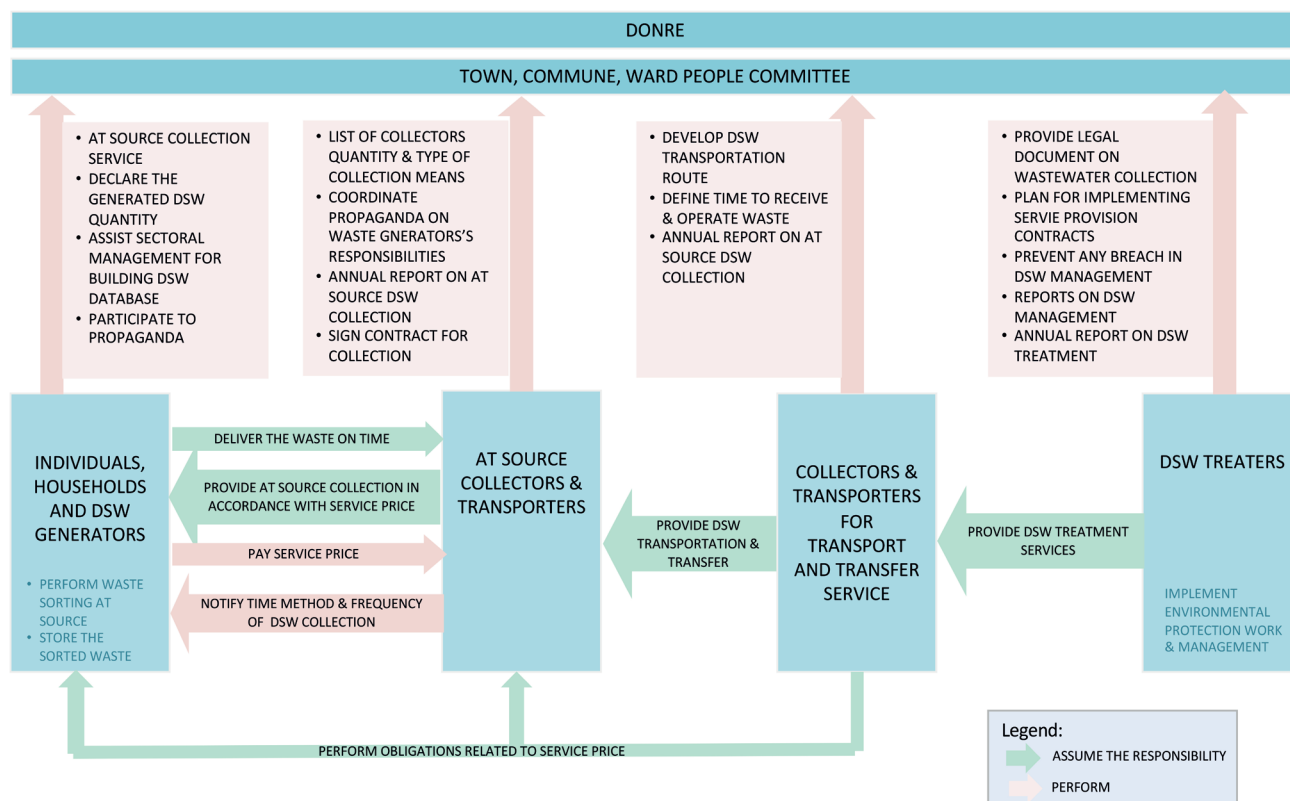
DONRE

TOWN, COMMUNE, WARD PEOPLE COMMITTEE

- AT SOURCE COLLECTION SERVICE
- DECLARE THE GENERATED DSW QUANTITY
- ASSIST SECTORAL MANAGEMENT FOR BUILDING DSW DATABASE
- PARTICIPATE TO PROPAGANDA

- LIST OF COLLECTORS QUANTITY & TYPE OF COLLECTION MEANS
- COORDINATE PROPAGANDA ON WASTE GNERATORS'S RESPONSIBILITIES
- ANNUAL REPORT ON AT SOURCE DSW COLLECTION
- SIGN CONTRACT FOR COLLECTION

- DEVELOP DSW TRANSPORTATION ROUTE
- DEFINE TIME TO RECEIVE & OPERATE WASTE
- ANNUAL REPORT ON AT SOURCE DSW COLLECTION

- PROVIDE LEGAL DOCUMENT ON WASTEWATER COLLECTION
- PLAN FOR IMPLEMENTING SERVIE PROVISION CONTRACTS
- PREVENT ANY BREACH IN DSW MANAGEMENT
- REPORTS ON DSW MANAGEMENT
- ANNUAL REPORT ON DSW TREATMENT

INDIVIDUALS, HOUSEHOLDS AND DSW GENERATORS

- PERFORM WASTE SORTING AT SOURCE
- STORE THE SORTED WASTE

DELIVER THE WASTE ON TIME

PROVIDE AT SOURCE COLLECTION IN ACCORDANCE WITH SERVICE PRICE

PAY SERVICE PRICE

NOTIFY TIME METHOD & FREQUENCY OF DSW COLLECTION

AT SOURCE COLLECTORS & TRANSPORTERS

PROVIDE DSW TRANSPORTATION & TRANSFER

COLLECTORS & TRANSPORTERS FOR TRANSPORT AND TRANSFER SERVICE

PROVIDE DSW TREATMENT SERVICES

DSW TREATERS

IMPLEMENT ENVIRONMENTAL PROTECTION WORK & MANAGEMENT

PERFORM OBLIGATIONS RELATED TO SERVICE PRICE

Legend:
ASSUME THE RESPONSIBILITY
PERFORM